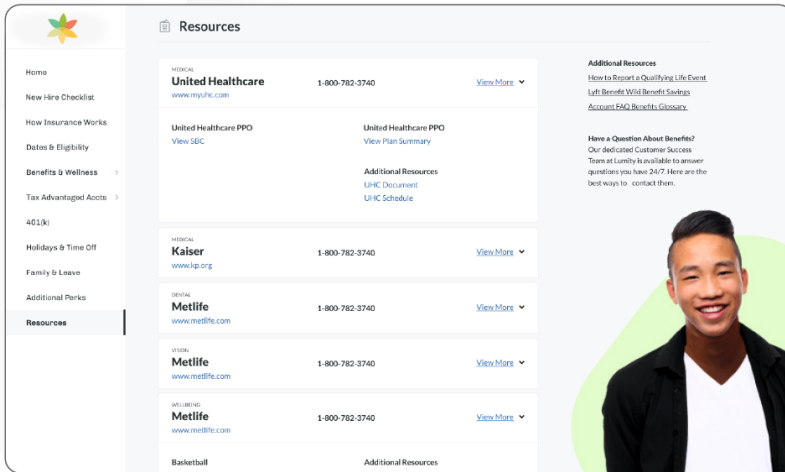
Home

New Hire Checklist

How Insurance Works

Dates & Eligibility

Benefits & Wellness

Tax Advantaged Accts

401(k)

Holidays & Time Off

Family & Leave

Additional Perks

Resources

Resources

MEDICAL
United Healthcare
www.myuhc.com
1-800-782-3740
View More

United Healthcare PPO
View SBC

United Healthcare PPO
View Plan Summary

Additional Resources
UHC Document
UHC Schedule

MEDICAL
Kaiser
www.kp.org
1-800-782-3740
View More

DENTAL
Metlife
www.metlife.com
1-800-782-3740
View More

VISION
Metlife
www.metlife.com
1-800-782-3740
View More

WELLBEING
Metlife
www.metlife.com
1-800-782-3740
View More

Basketball

Additional Resources

Additional Resources
How to Report a Qualifying Life Event
Lyft Benefit Wild Benefit Savings
Account FAQ Benefits Glossary

Have a Question About Benefits?
Our dedicated Customer Success Team at Lumity is available to answer questions you have 24/7. Here are the best ways to contact them.